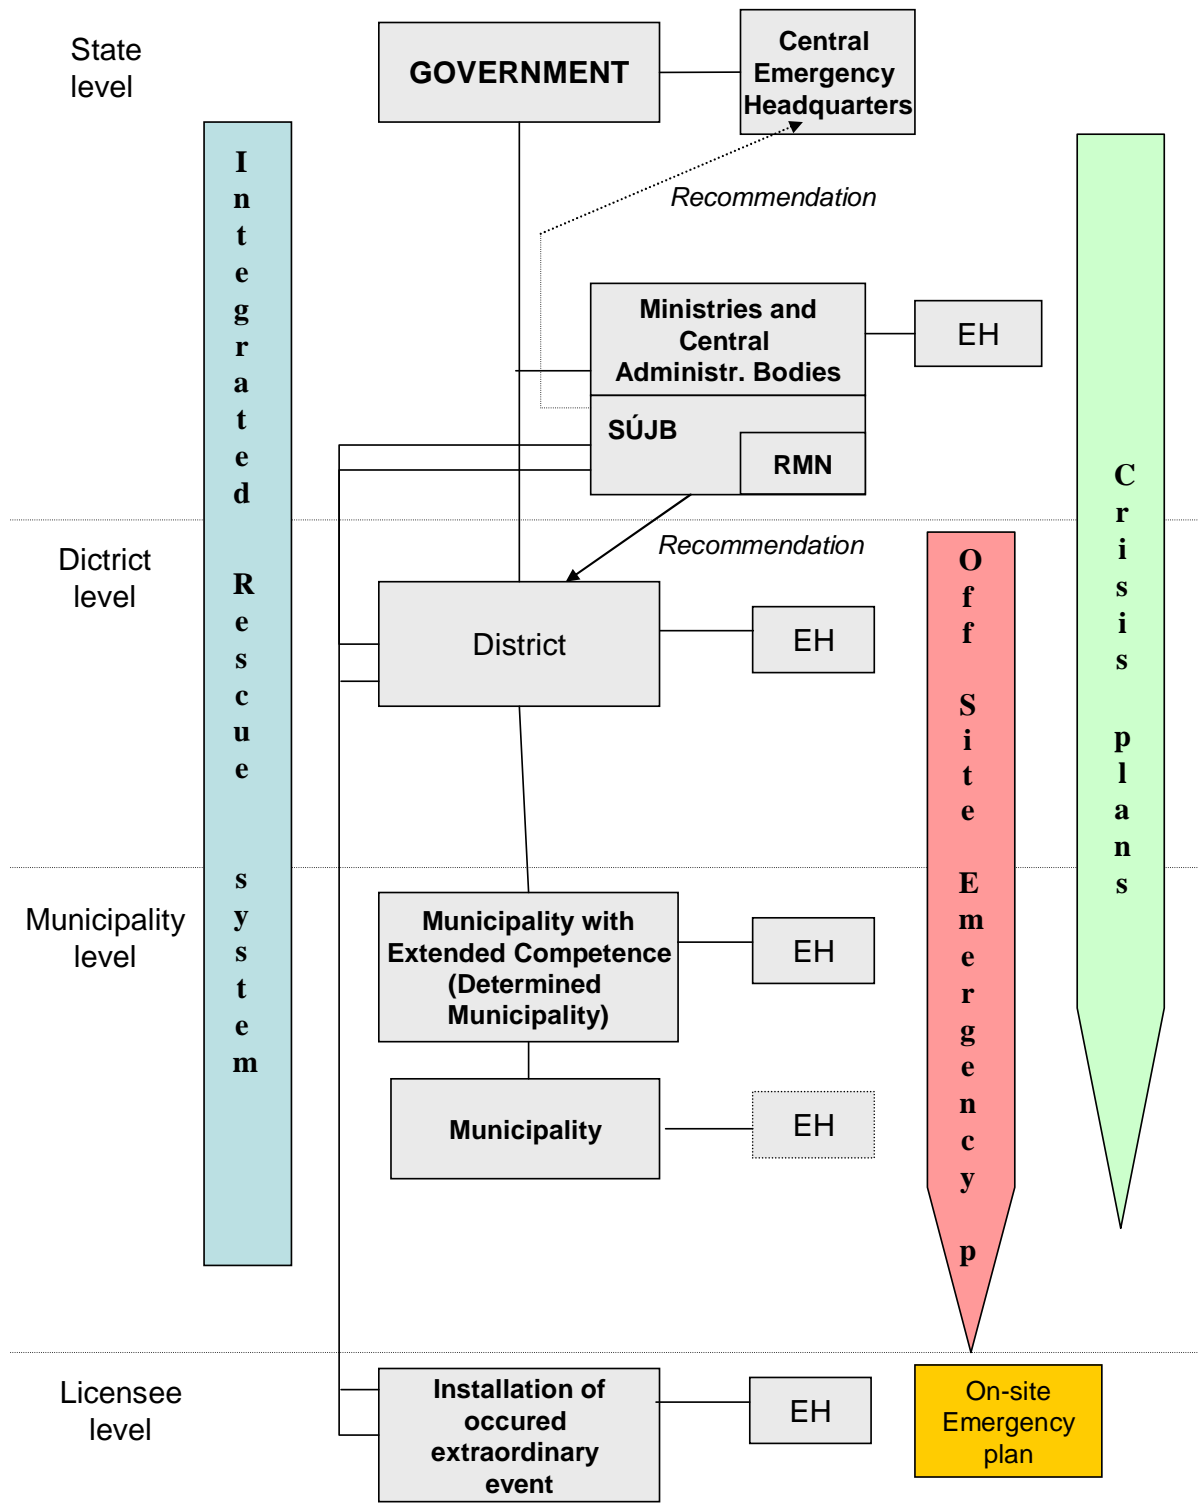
State level

GOVERNMENT

Central Emergency Headquarters

Integrated Rescue system

Recommendation

Ministries and Central Administr. Bodies

EH

SÚJB

RMN

Crisis plans

Dictrict level

Recommendation

District

EH

Off Site Emergency p

Municipality level

Municipality with Extended Competence (Determined Municipality)

EH

Municipality

EH

Licensee level

Installation of occured extraordinary event

EH

On-site Emergency plan